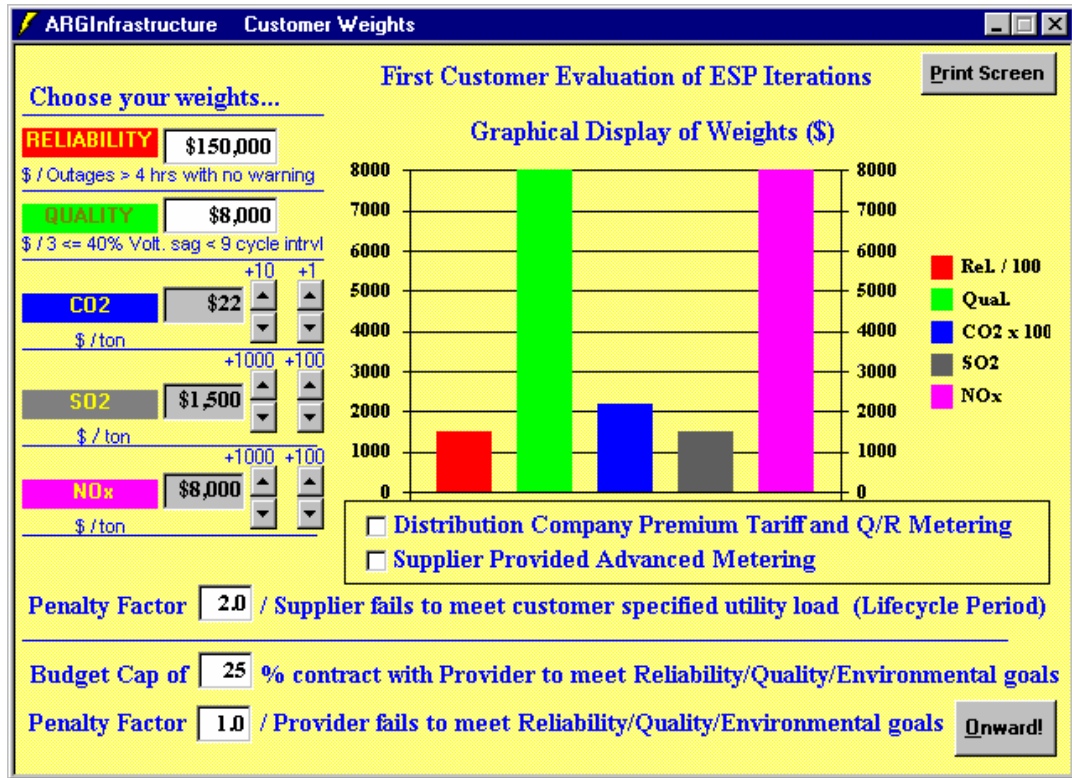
ARGInfrastructure Customer Weights

Choose your weights...

RELIABILITY $150,000
$ / Outages > 4 hrs with no warning

QUALITY $8,000
$ / 3 <= 40% Volt. sag < 9 cycle intrvl

+10 +1
CO2 $22
$ / ton

+1000 +100
SO2 $1,500
$ / ton

+1000 +100
NOx $8,000
$ / ton

First Customer Evaluation of ESP Iterations

Print Screen

Graphical Display of Weights ($)

8000
7000
6000
5000
4000
3000
2000
1000
0

8000
7000
6000
5000
4000
3000
2000
1000
0

Rel. / 100
Qual.
CO2 x 100
SO2
NOx

Distribution Company Premium Tariff and Q/R Metering
Supplier Provided Advanced Metering

Penalty Factor 2.0 / Supplier fails to meet customer specified utility load (Lifecycle Period)

Budget Cap of 25 % contract with Provider to meet Reliability/Quality/Environmental goals

Penalty Factor 1.0 / Provider fails to meet Reliability/Quality/Environmental goals

Onward!